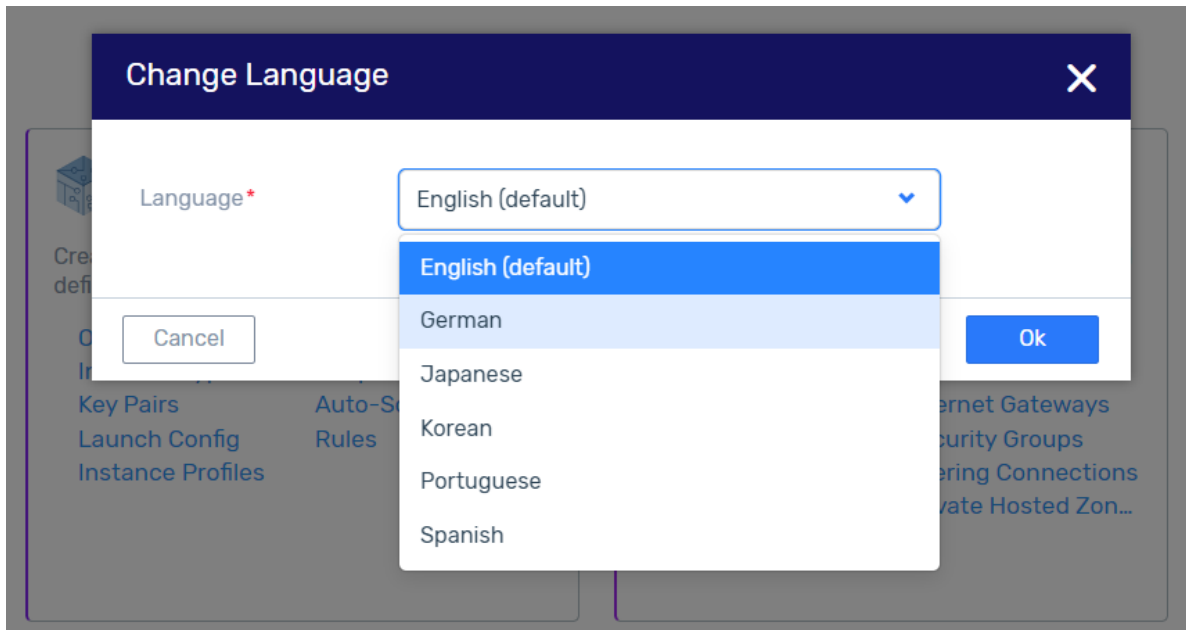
Change Language

Language*

English (default)

English (default)
German
Japanese
Korean
Portuguese
Spanish

Cancel

Ok

Cre
defi

O
In

Key Pairs
Launch Config
Instance Profiles

Auto-Sc
Rules

ernet Gateways
curity Groups
ering Connections
vate Hosted Zon…